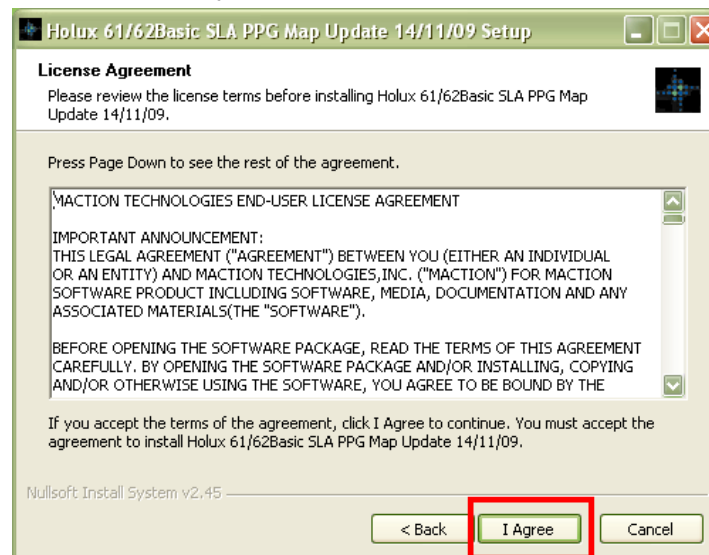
Holux 61/62Basic SLA PPG Map Update 14/11/09 Setup

License Agreement

Please review the license terms before installing Holux 61/62Basic SLA PPG Map Update 14/11/09.

Press Page Down to see the rest of the agreement.

MACTION TECHNOLOGIES END-USER LICENSE AGREEMENT

IMPORTANT ANNOUNCEMENT:
THIS LEGAL AGREEMENT ("AGREEMENT") BETWEEN YOU (EITHER AN INDIVIDUAL OR AN ENTITY) AND MACTION TECHNOLOGIES,INC. ("MACTION") FOR MACTION SOFTWARE PRODUCT INCLUDING SOFTWARE, MEDIA, DOCUMENTATION AND ANY ASSOCIATED MATERIALS(THE "SOFTWARE").

BEFORE OPENING THE SOFTWARE PACKAGE, READ THE TERMS OF THIS AGREEMENT CAREFULLY. BY OPENING THE SOFTWARE PACKAGE AND/OR INSTALLING, COPYING AND/OR OTHERWISE USING THE SOFTWARE, YOU AGREE TO BE BOUND BY THE

If you accept the terms of the agreement, click I Agree to continue. You must accept the agreement to install Holux 61/62Basic SLA PPG Map Update 14/11/09.

Nullsoft Install System v2.45

< Back | I Agree | Cancel